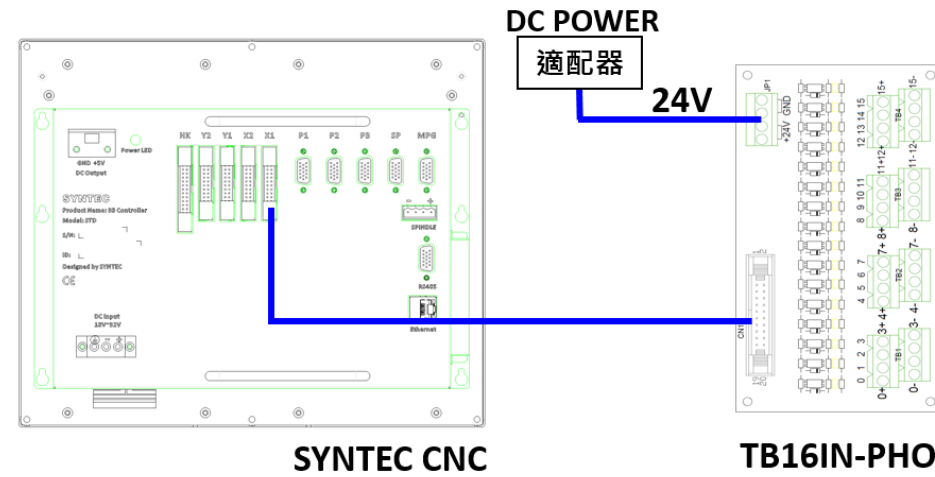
DC POWER
適配器
24V

HK Y2 Y1 X2 X1 P1 P2 P3 SP MPG
Power LED
GND +5V
DC Output
SYNTEC
Product Name: 5S Controller
Model: STD
S/N:
ID:
Designed by SYNTEC
CE
SPINDLE
RS485
Ethernet
DC Input
18V~32V

JP1
+24V GND
15+ 15-
12 13 14 15
TB4
11+12+ 11-12-
8 9 10 11
TB3
7+ 8+ 7- 8-
4 5 6 7
TB2
3+ 4+ 3- 4-
0 1 2 3
TB1
0+ 0-
CN1

SYNTEC CNC
TB16IN-PHO